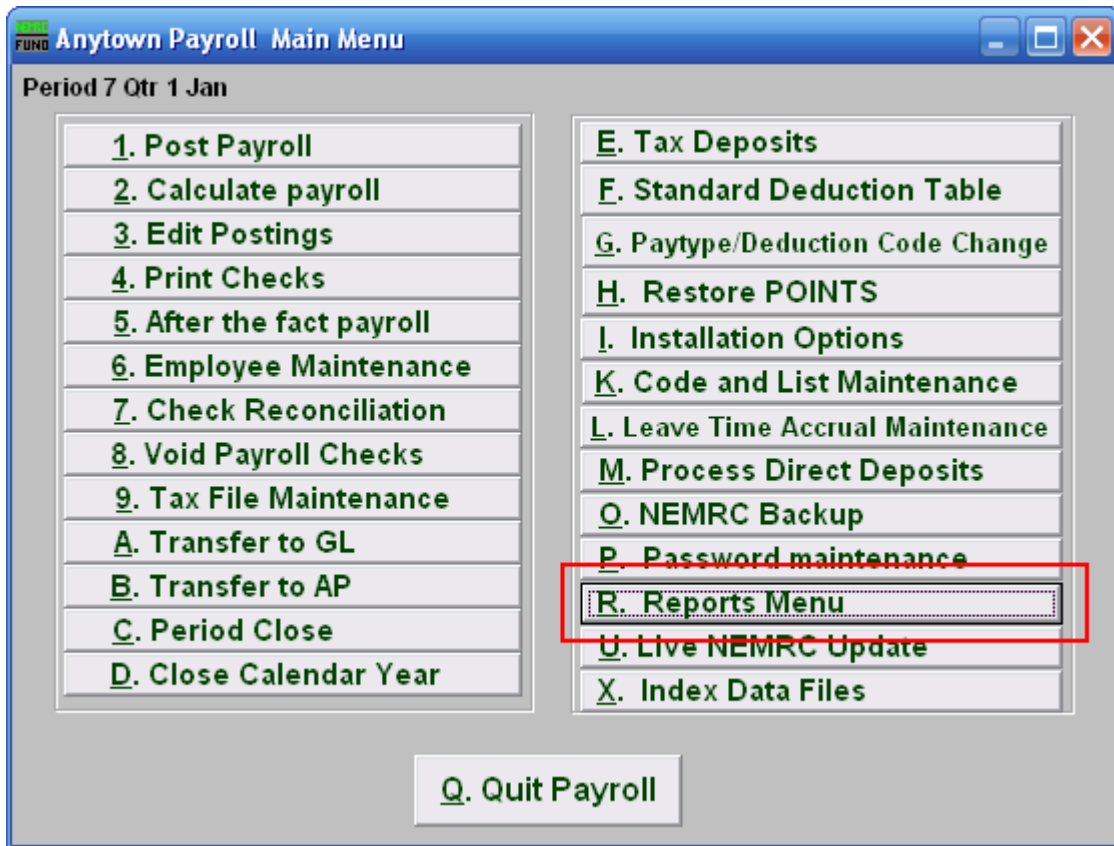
NEMRC FUND Anytown Payroll Main Menu

Period 7 Qtr 1 Jan

1. Post Payroll
2. Calculate payroll
3. Edit Postings
4. Print Checks
5. After the fact payroll
6. Employee Maintenance
7. Check Reconciliation
8. Void Payroll Checks
9. Tax File Maintenance
A. Transfer to GL
B. Transfer to AP
C. Period Close
D. Close Calendar Year

E. Tax Deposits
F. Standard Deduction Table
G. Paytype/Deduction Code Change
H. Restore POINTS
I. Installation Options
K. Code and List Maintenance
L. Leave Time Accrual Maintenance
M. Process Direct Deposits
O. NEMRC Backup
P. Password maintenance
R. Reports Menu
U. Live NEMRC Update
X. Index Data Files

Q. Quit Payroll